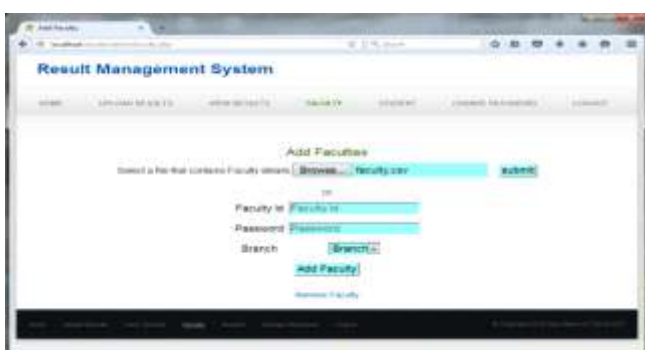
Add Faculty

Result Management System

HOME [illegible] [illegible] FACULTY STUDENT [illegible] CONTACT

Add Faculties

Select a file that contains Faculty details Browse... faculty.csv submit

or

Faculty Id Faculty Id

Password Password

Branch Branch

Add Faculty

Remove Faculty

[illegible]